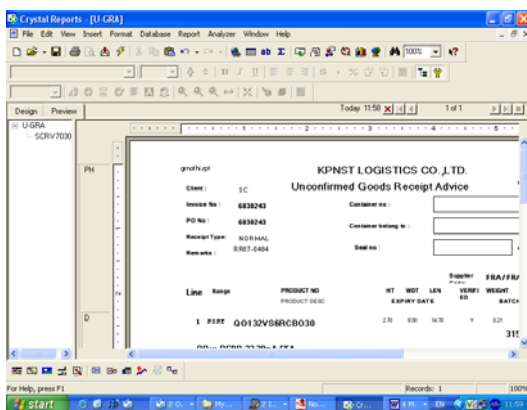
Crystal Reports - [U-GRA]
File Edit View Insert Format Database Report Analyzer Window Help
100%
Design Preview
Today 11:58
1 of 1
U-GRA
SCRV7030
PH
D
gmothi.rpt
KPNST LOGISTICS CO.,LTD.
Unconfirmed Goods Receipt Advice
Client : SC
Invoice No : 6838243
PO No : 6838243
Receipt Type: NORMAL
Remarks : RR07-8484
Container no :
Container belong to :
Seal no :
Line Range
PRODUCT NO
PRODUCT DESC
HT WDT LEN
EXPIRY DATE
Supplier
VERFI ED
FRA/FRA
WEIGHT
BATCH
1 R1SE QO132VS6RCB030
2.70 9.50 14.70 Y 0.21
315
For Help, press F1
Records: 1
100%
start
11:59